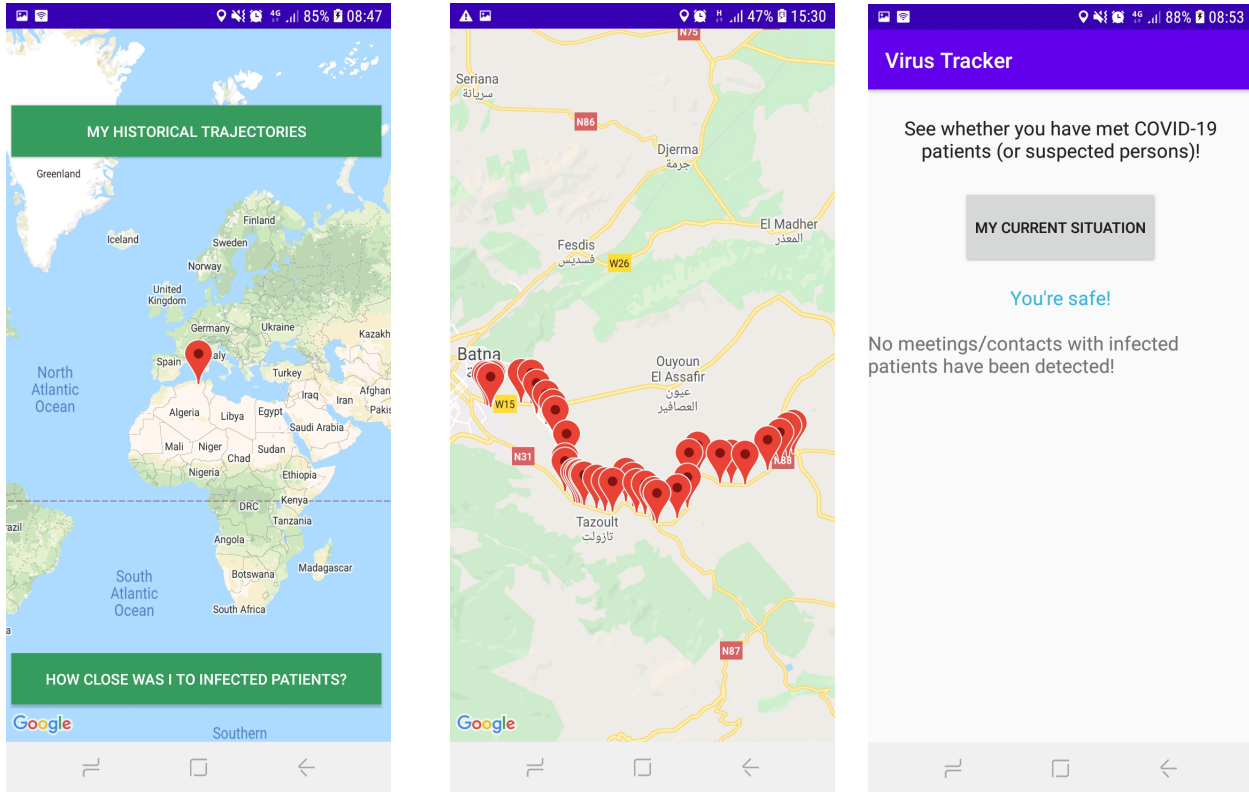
85% 08:47

MY HISTORICAL TRAJECTORIES

Greenland

Iceland

Finland

Sweden

Norway

United Kingdom

Germany

Ukraine

Kazakh

North Atlantic Ocean

Spain

Italy

Turkey

Iraq

Iran

Afghan

Pakis

Algeria

Libya

Egypt

Saudi Arabia

Mali

Niger

Chad

Sudan

Nigeria

Ethiopia

Kenya

DRC

Tanzania

razil

Angola

South Atlantic Ocean

Botswana

Madagascar

South Africa

HOW CLOSE WAS I TO INFECTED PATIENTS?

Google

Southern

47% 15:30

N75

Seriana
سريانة

N86

Djerma
جرمة

El Madher
المعذر

Fesdis
فسديس

W26

Batna

Ouyoun El Assafir
عيون العصافير

W15

N31

N88

Tazoult
تازولت

N87

Google

88% 08:53

Virus Tracker

See whether you have met COVID-19 patients (or suspected persons)!

MY CURRENT SITUATION

You're safe!

No meetings/contacts with infected patients have been detected!